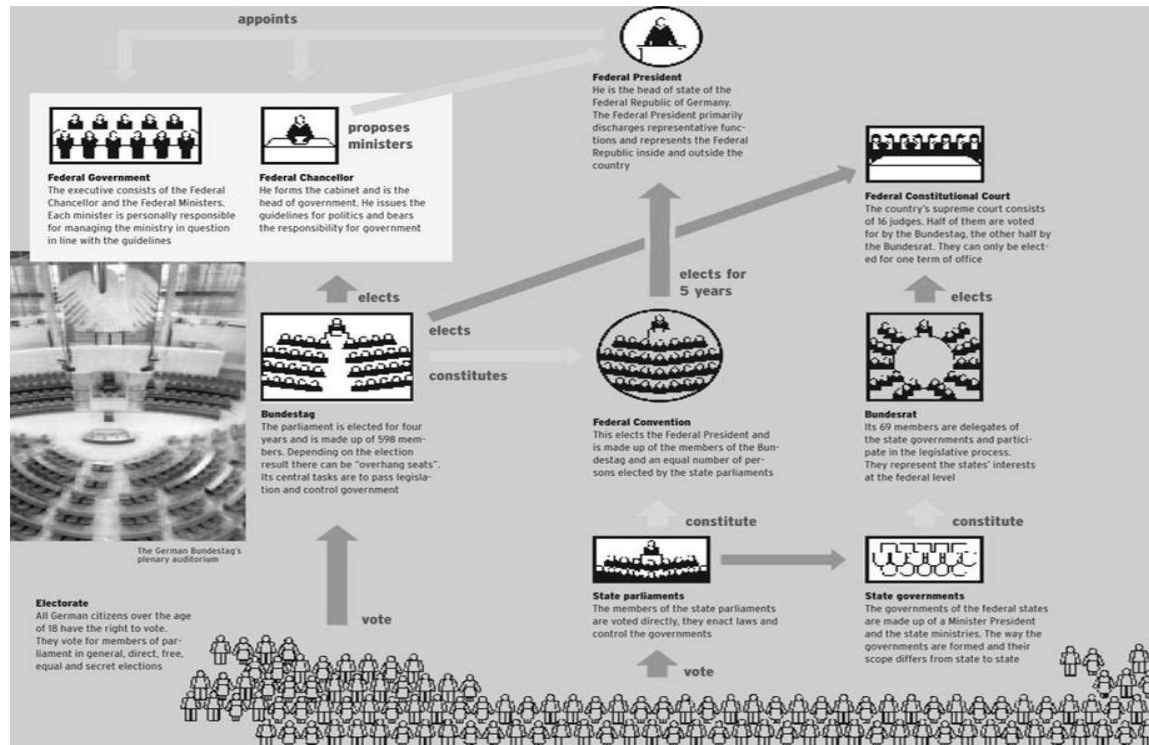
appoints

Federal President
He is the head of state of the Federal Republic of Germany. The Federal President primarily discharges representative functions and represents the Federal Republic inside and outside the country

Federal Government
The executive consists of the Federal Chancellor and the Federal Ministers. Each minister is personally responsible for managing the ministry in question in line with the guidelines

Federal Chancellor
He forms the cabinet and is the head of government. He issues the guidelines for politics and bears the responsibility for government

proposes ministers

Federal Constitutional Court
The country's supreme court consists of 16 judges. Half of them are voted for by the Bundestag, the other half by the Bundesrat. They can only be elected for one term of office

elects

elects for 5 years

elects

elects

constitutes

Bundestag
The parliament is elected for four years and is made up of 598 members. Depending on the election result there can be "overhang seats". Its central tasks are to pass legislation and control government

Federal Convention
This elects the Federal President and is made up of the members of the Bundestag and an equal number of persons elected by the state parliaments

Bundesrat
Its 69 members are delegates of the state governments and participate in the legislative process. They represent the states' interests at the federal level

The German Bundestag's plenary auditorium

constitute

constitute

Electorate
All German citizens over the age of 18 have the right to vote. They vote for members of parliament in general, direct, free, equal and secret elections

vote

State parliaments
The members of the state parliaments are voted directly, they enact laws and control the governments

State governments
The governments of the federal states are made up of a Minister President and the state ministries. The way the governments are formed and their scope differs from state to state

vote